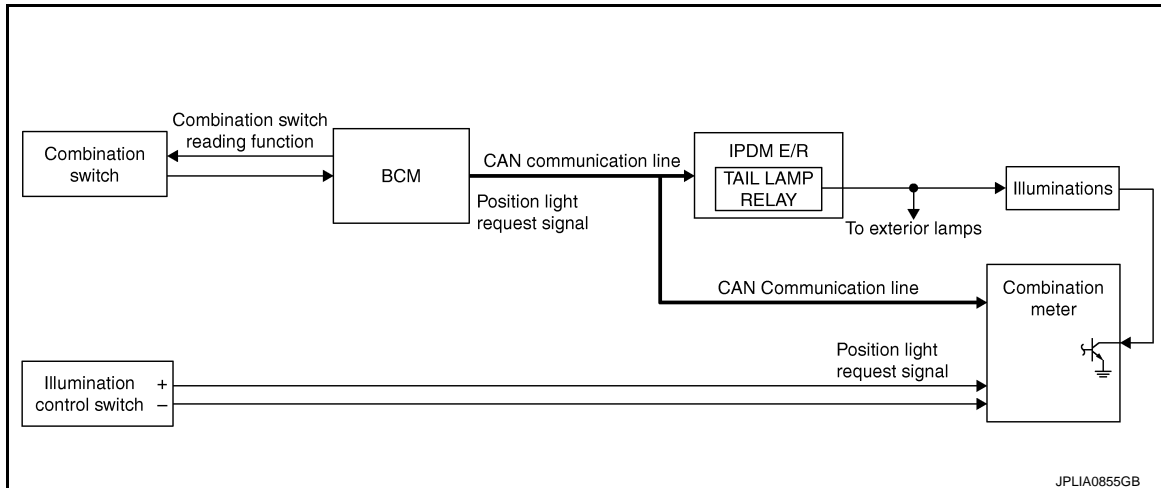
Combination switch reading function

Combination switch

BCM

CAN communication line

Position light request signal

IPDM E/R

TAIL LAMP RELAY

To exterior lamps

Illuminations

CAN Communication line

Combination meter

Position light request signal

Illumination control switch + –

JPLIA0855GB